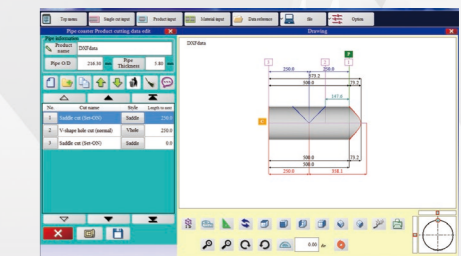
Top menu
Single cut input
Product input
Material input
Data reference
file
Option

Pipe coaster Product cutting data edit

Pipe information
Product name
DXFdata
Pipe O.D.
216.30
Pipe Thickness
5.80

| No. | Cut name | Style | Length to next |
|---|---|---|---|
| 1 | Saddle cut (Set-OS) | Saddle | 250.0 |
| 2 | V-shape hole cut (normal) | Vhole | 250.0 |
| 3 | Saddle cut (Set-OS) | Saddle | 0.0 |

Drawing
DXFdata
250.0
250.0
575.3
500.0
75.3
147.6
500.0
500.0
75.3
250.0
318.1
0.00